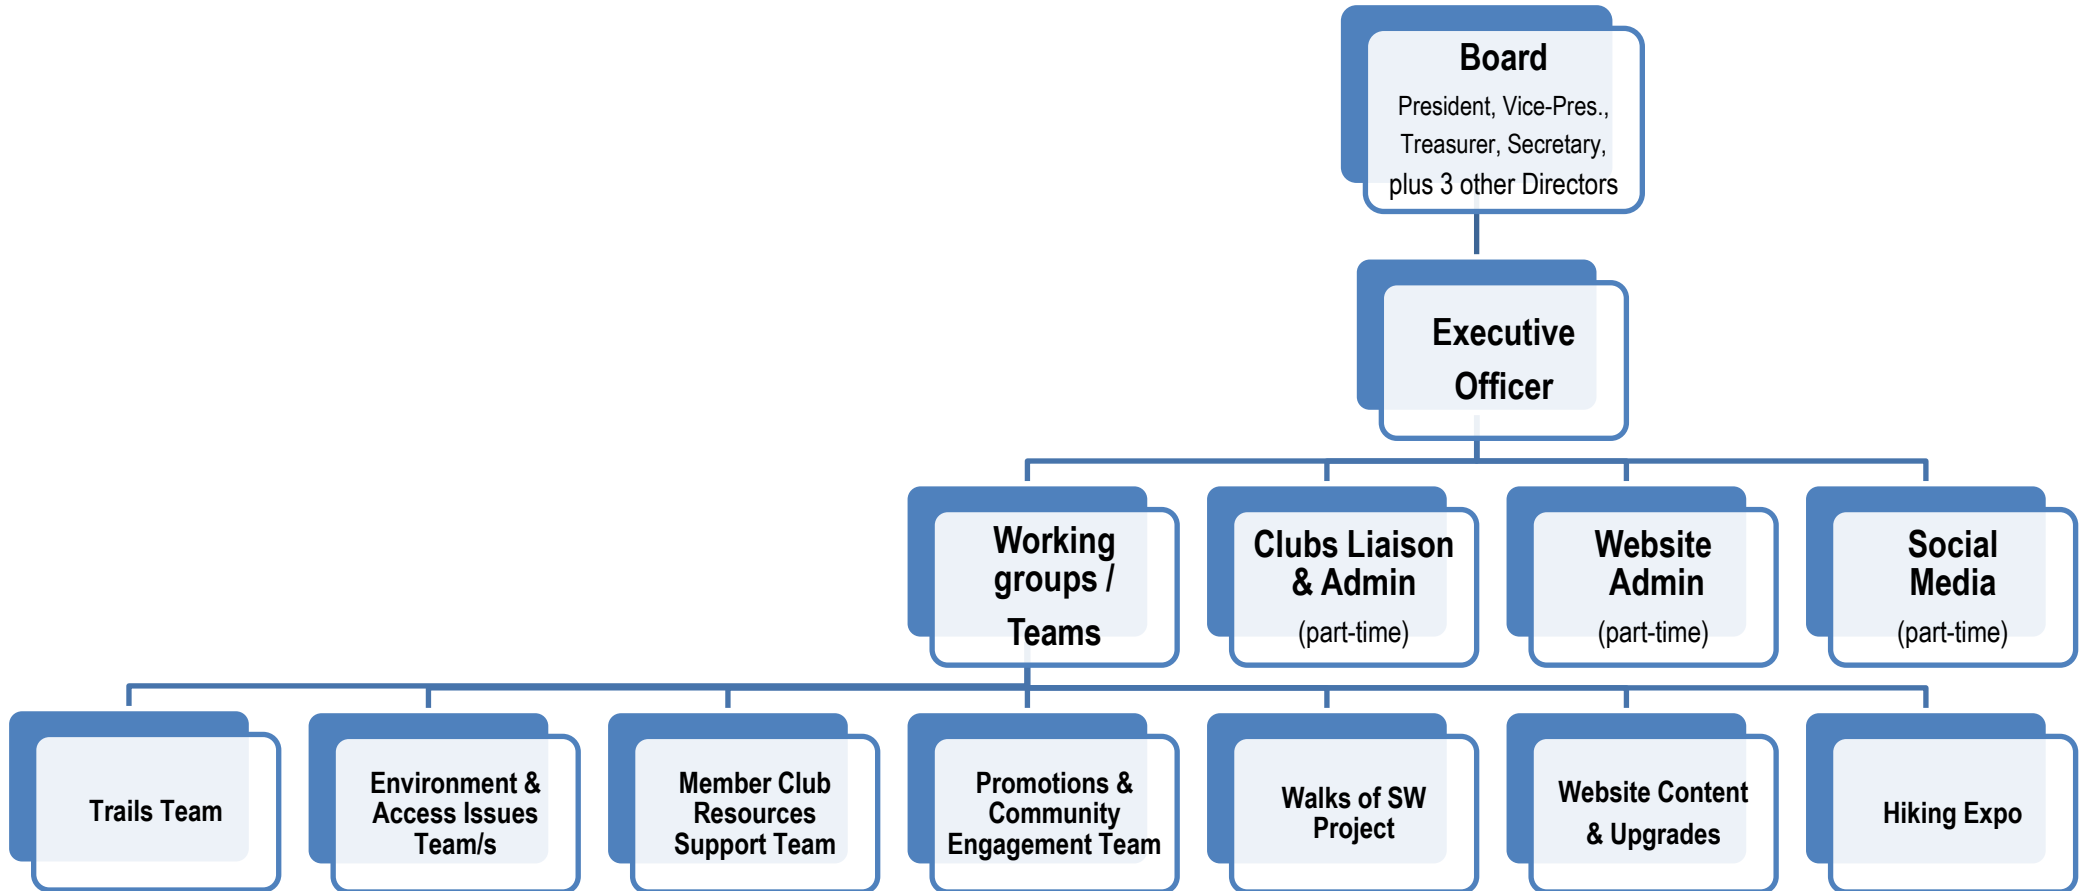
Board
President, Vice-Pres., Treasurer, Secretary, plus 3 other Directors

Executive Officer

Working groups / Teams

Clubs Liaison & Admin
(part-time)

Website Admin
(part-time)

Social Media
(part-time)

Trails Team

Environment & Access Issues Team/s

Member Club Resources Support Team

Promotions & Community Engagement Team

Walks of SW Project

Website Content & Upgrades

Hiking Expo